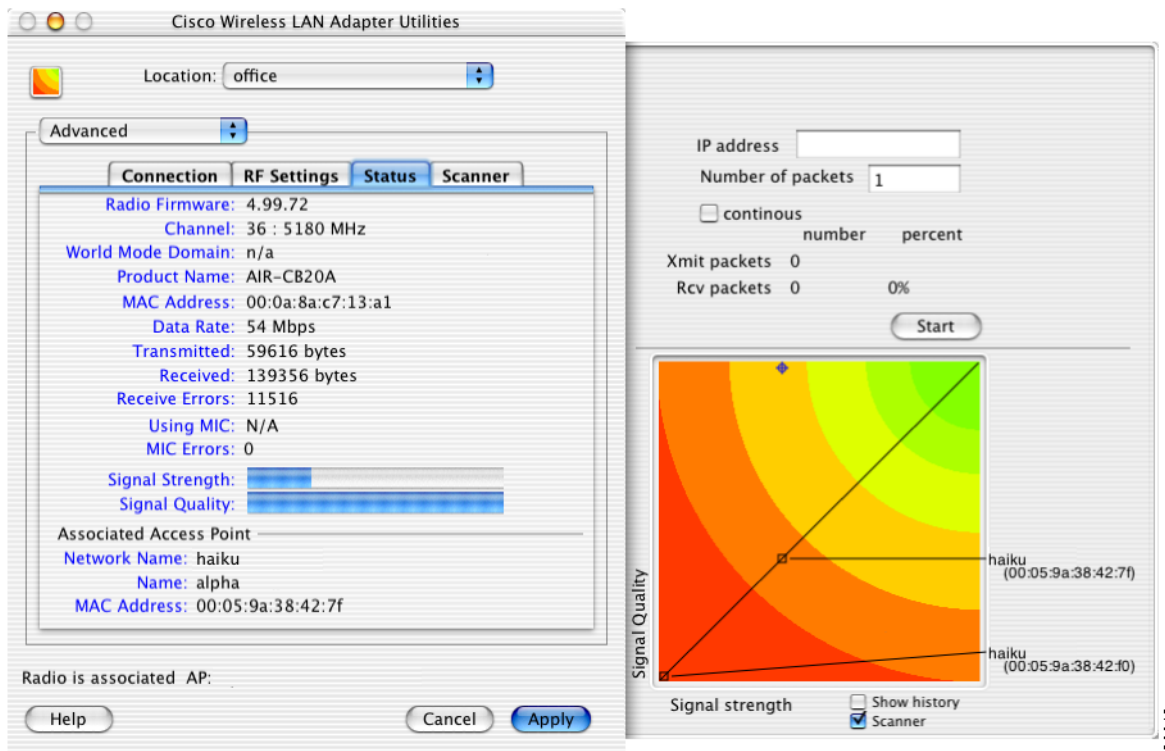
Cisco Wireless LAN Adapter Utilities

Location: office

Advanced

Connection | RF Settings | Status | Scanner

Radio Firmware: 4.99.72
Channel: 36 : 5180 MHz
World Mode Domain: n/a
Product Name: AIR-CB20A
MAC Address: 00:0a:8a:c7:13:a1
Data Rate: 54 Mbps
Transmitted: 59616 bytes
Received: 139356 bytes
Receive Errors: 11516
Using MIC: N/A
MIC Errors: 0

Signal Strength:
Signal Quality:

Associated Access Point
Network Name: haiku
Name: alpha
MAC Address: 00:05:9a:38:42:7f

Radio is associated AP:

Help

Cancel

Apply

IP address

Number of packets 1

continous

number percent

Xmit packets 0

Rcv packets 0 0%

Start

haiku
(00:05:9a:38:42:7f)

haiku
(00:05:9a:38:42:f0)

Signal Quality

Signal strength

Show history

Scanner